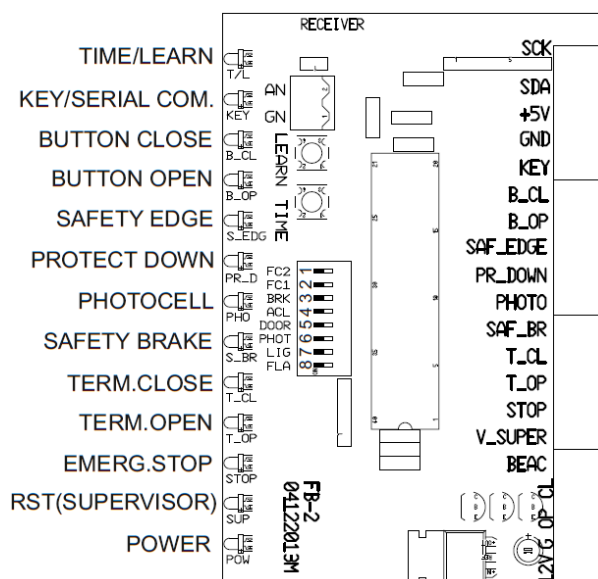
RECEIVER

TIME/LEARN
T/L
KEY/SERIAL COM.
KEY
BUTTON CLOSE
B_CL
BUTTON OPEN
B_OP
SAFETY EDGE
S_EDG
PROTECT DOWN
PR_D
PHOTOCELL
PHO
SAFETY BRAKE
S_BR
TERM.CLOSE
T_CL
TERM.OPEN
T_OP
EMERG.STOP
STOP
RST(SUPERVISOR)
SUP
POWER
POW

AN
GN
LEARN
TIME

FC2 1
FC1 2
BRK 3
ACL 4
DOOR 5
PHOT 6
LIG 7
FLA 8

FB-2
04122013M

SCK
SDA
+5V
GND
KEY
B_CL
B_OP
SAF_EDGE
PR_DOWN
PHOTO
SAF_BR
T_CL
T_OP
STOP
V_SUPER
BEAC
12VG OP CL